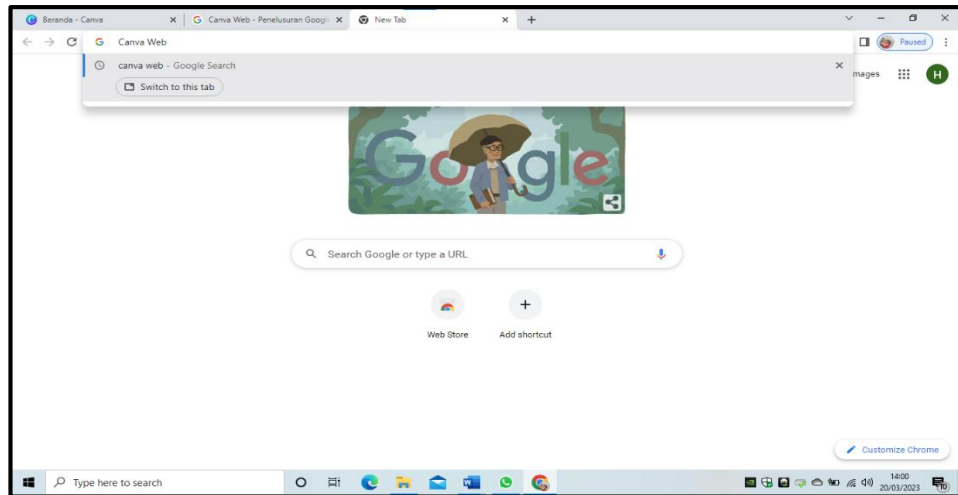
Beranda - Canva
Canva Web - Penelusuran Googl
New Tab
+
Canva Web
Paused
canva web - Google Search
Switch to this tab
mages
H
Google
Search Google or type a URL
Web Store
Add shortcut
Customize Chrome
Type here to search
14:00
20/03/2023